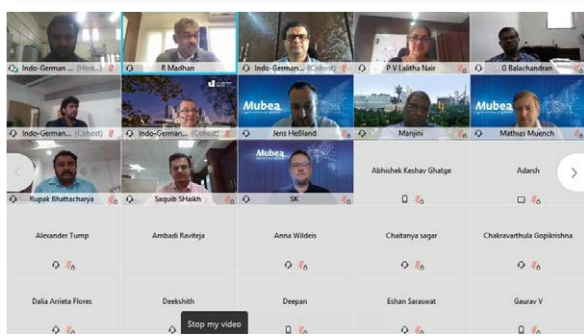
Indo-German... (Host)
R Madhan
Indo-German... (Cohost)
P V Lalitha Nair
G Balachandran
Indo-German... (Cohost)
Indo-German... (Cohost)
Mubea
Jens Heßland
Manjini
Mubea
Mathias Muench
Rupak Bhattacharya
Saquib SHaikh
Mubea
SK
Abhishek Keshav Ghatge
Adarsh
Alexander Tump
Ambadi Raviteja
Anna Wildeis
Chaitanya sagar
Chakravarthula Gopikrishna
Dalia Arrieta Flores
Deekshith
Deepan
Eshan Saraswat
Gaurav V
Stop my video